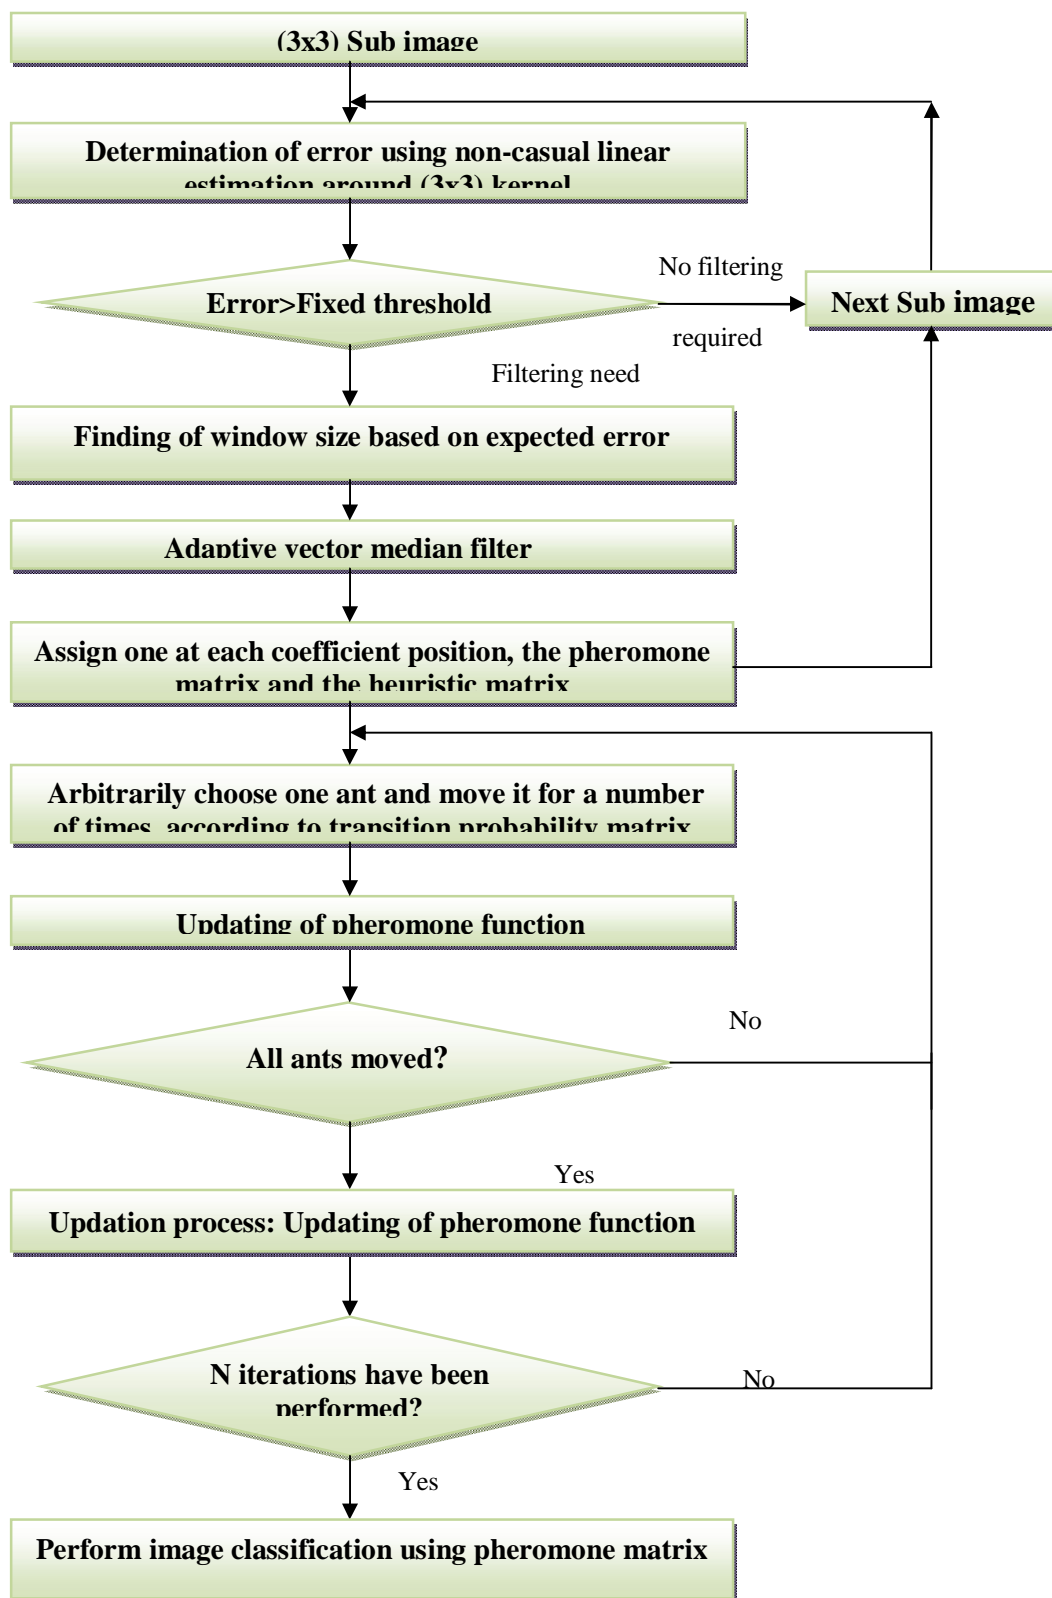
(3x3) Sub image

Determination of error using non-casual linear estimation around (3x3) kernel

Error>Fixed threshold

No filtering required

Next Sub image

Filtering need

Finding of window size based on expected error

Adaptive vector median filter

Assign one at each coefficient position, the pheromone matrix and the heuristic matrix

Arbitrarily choose one ant and move it for a number of times according to transition probability matrix

Updating of pheromone function

No

All ants moved?

Yes

Updation process: Updating of pheromone function

N iterations have been performed?

No

Yes

Perform image classification using pheromone matrix